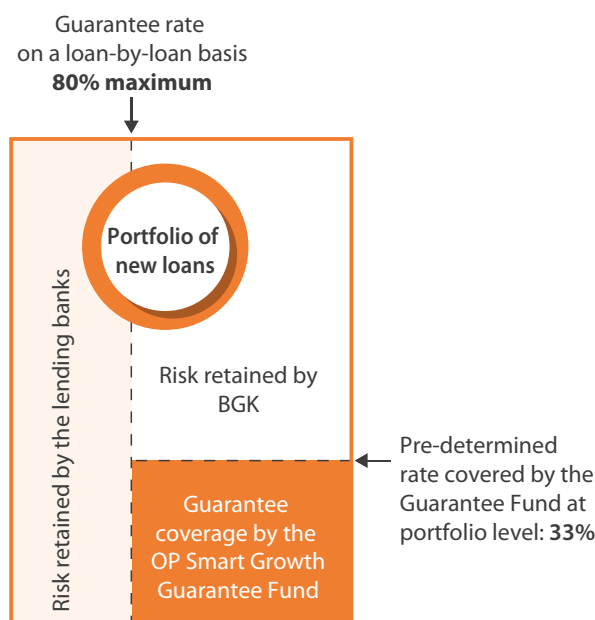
Guarantee rate on a loan-by-loan basis **80% maximum**

Portfolio of new loans

Risk retained by the lending banks

Risk retained by BGK

Pre-determined rate covered by the Guarantee Fund at portfolio level: **33%**

Guarantee coverage by the OP Smart Growth Guarantee Fund